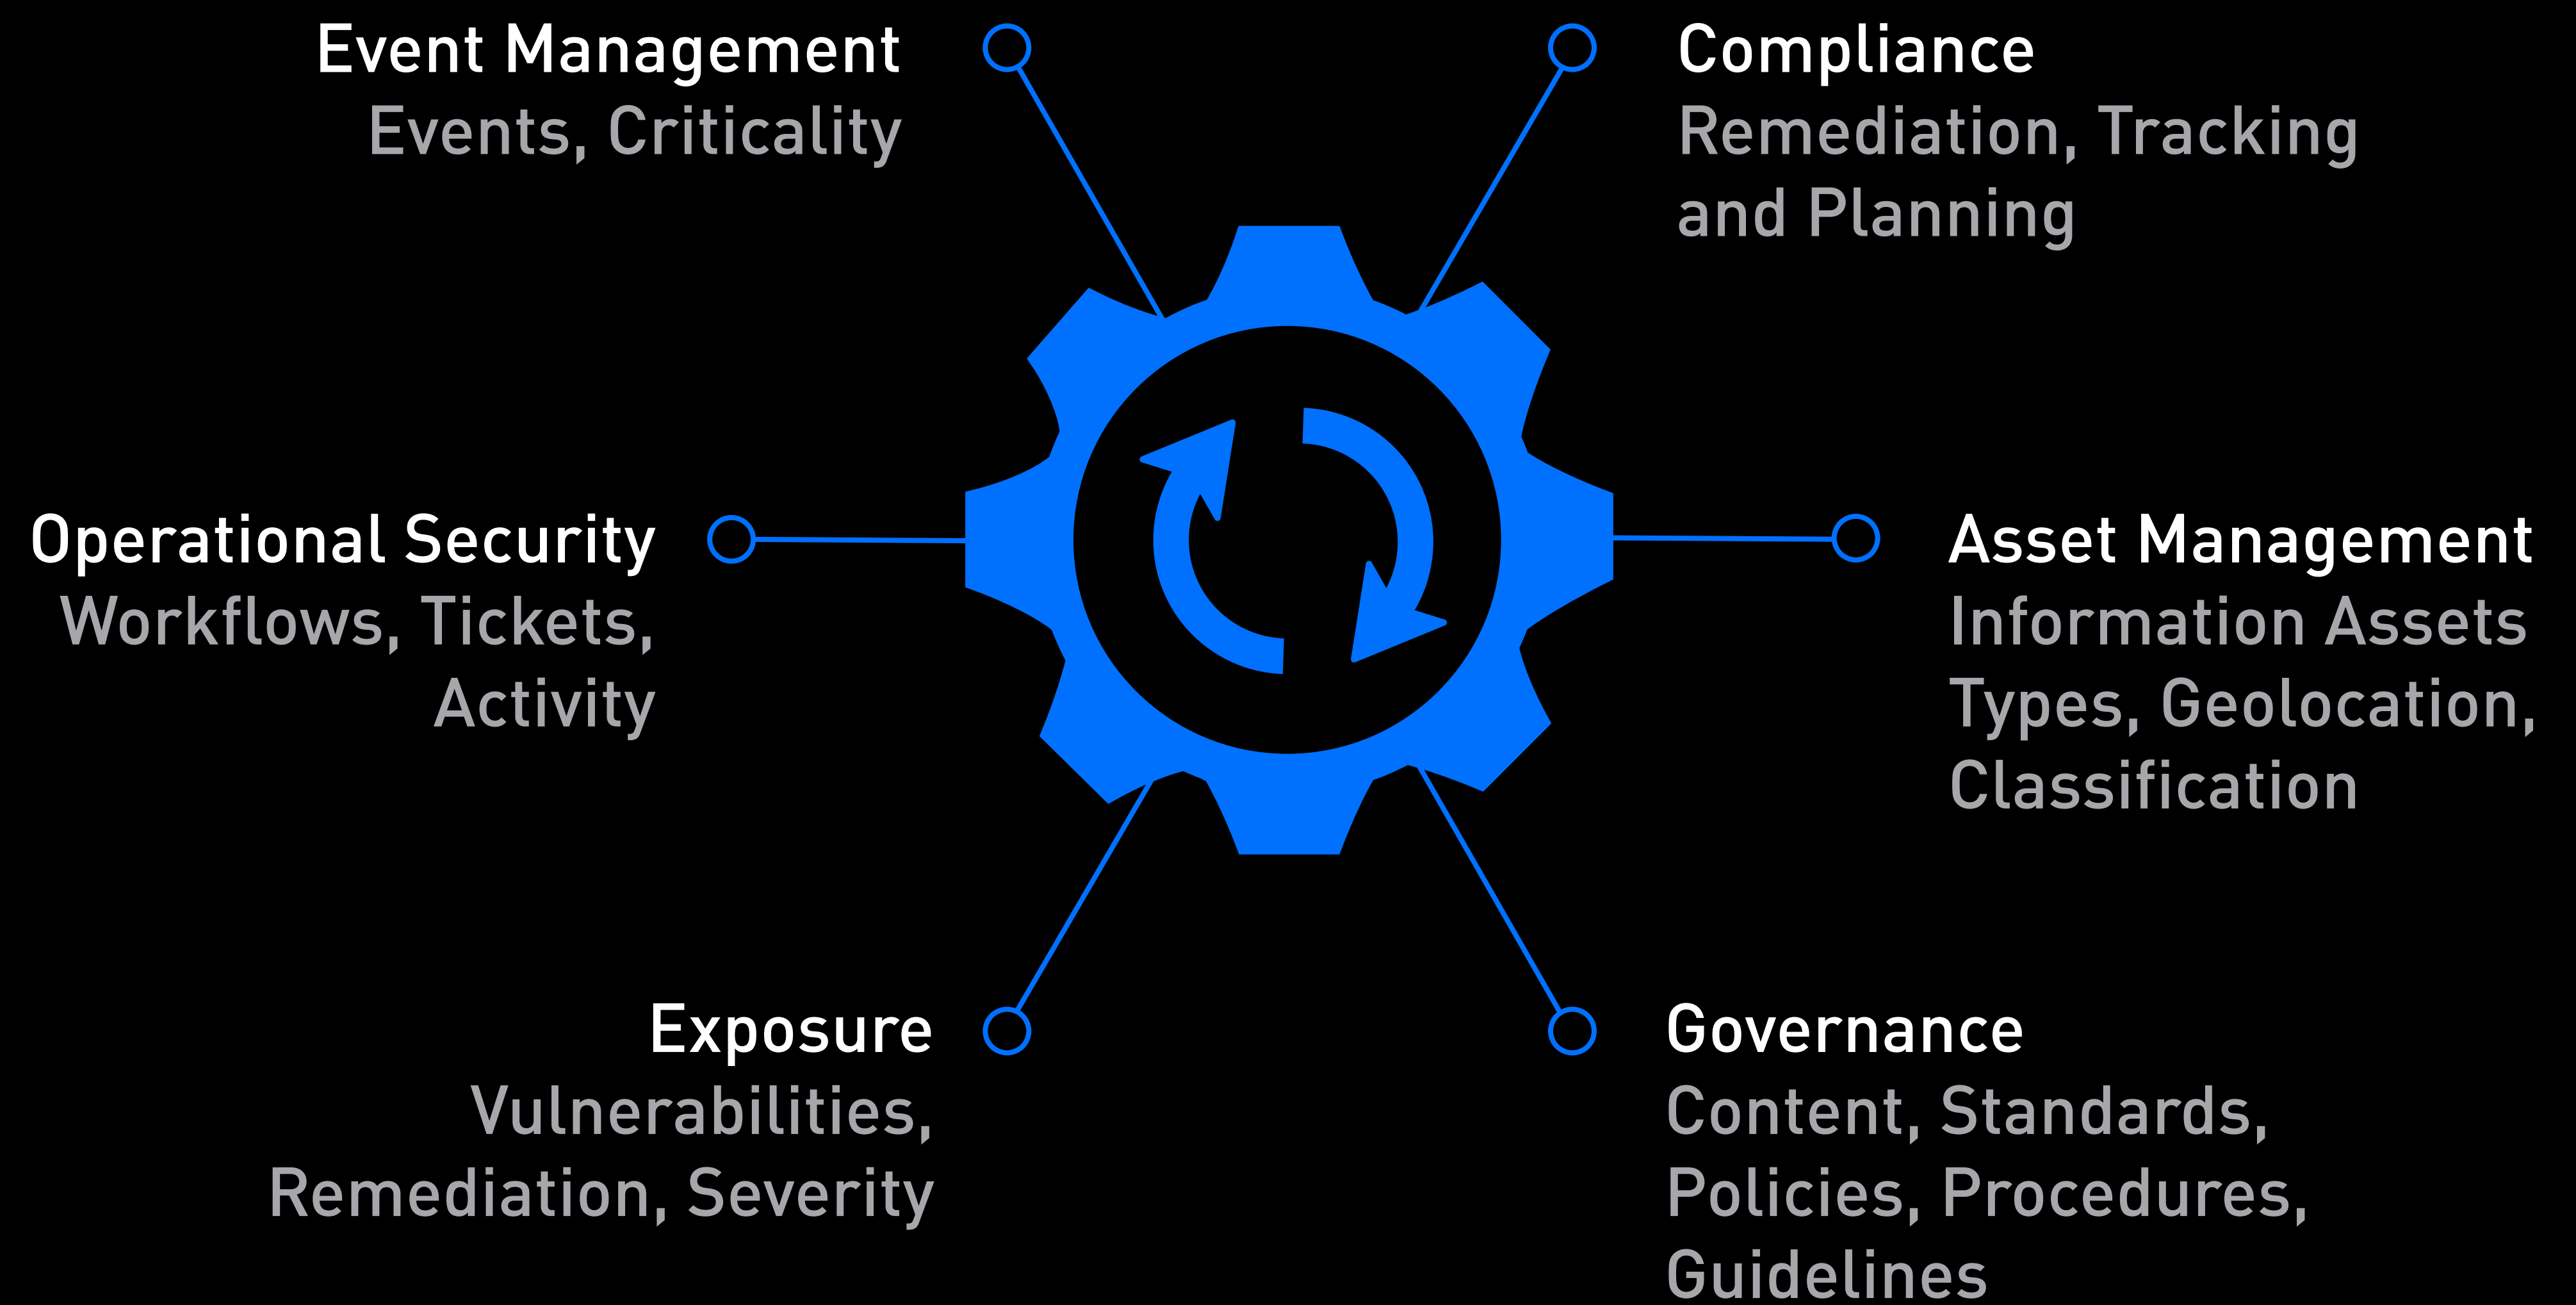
Event Management
Events, Criticality

Compliance
Remediation, Tracking and Planning

Operational Security
Workflows, Tickets, Activity

Asset Management
Information Assets Types, Geolocation, Classification

Exposure
Vulnerabilities, Remediation, Severity

Governance
Content, Standards, Policies, Procedures, Guidelines